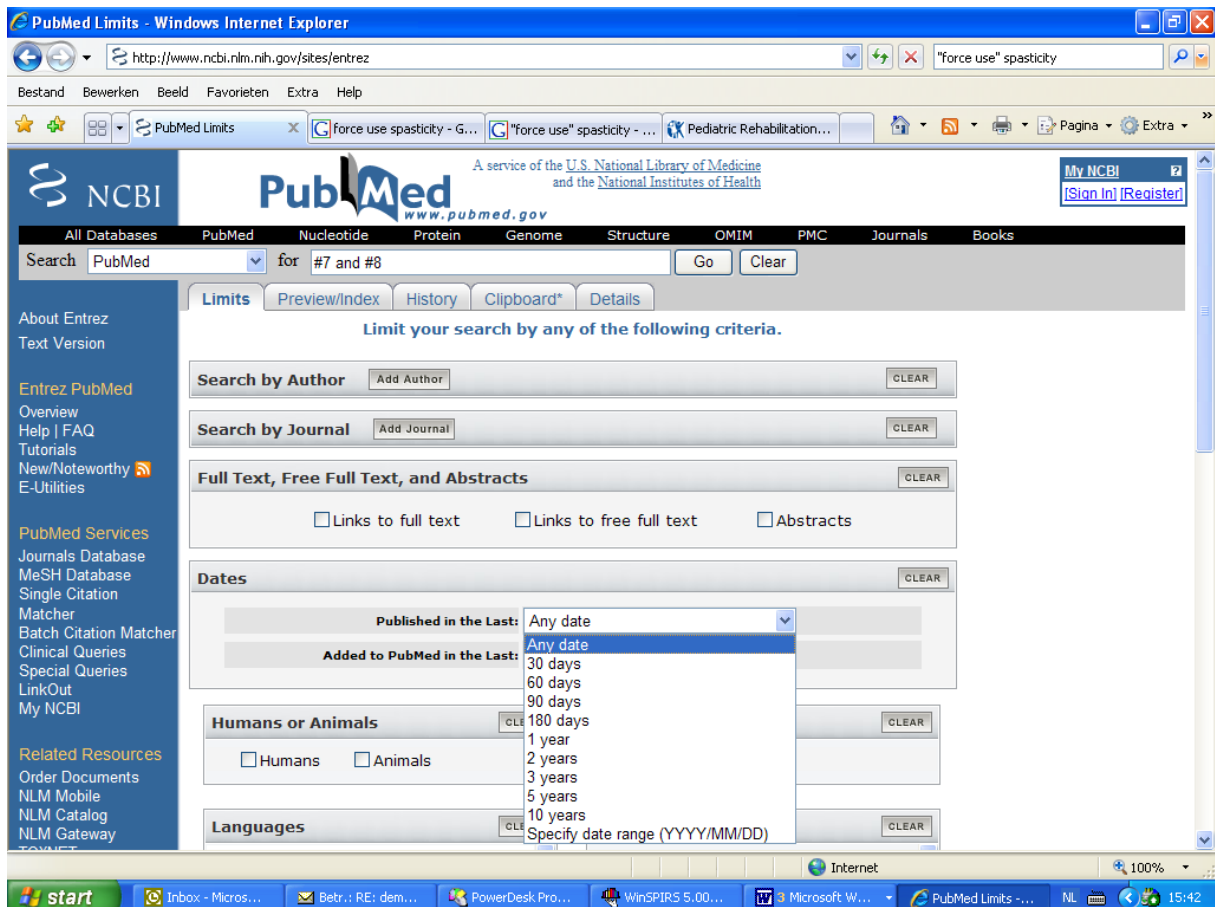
PubMed Limits - Windows Internet Explorer

http://www.ncbi.nlm.nih.gov/sites/entrez

"force use" spasticity

Bestand Bewerken Beeld Favorieten Extra Help

PubMed Limits | force use spasticity - G... | "force use" spasticity - ... | Pediatric Rehabilitation...

Pagina Extra

NCBI

PubMed
www.pubmed.gov

A service of the U.S. National Library of Medicine and the National Institutes of Health

My NCBI
[Sign In] [Register]

All Databases PubMed Nucleotide Protein Genome Structure OMIM PMC Journals Books

Search PubMed for #7 and #8 Go Clear

Limits Preview/Index History Clipboard* Details

Limit your search by any of the following criteria.

About Entrez
Text Version

Entrez PubMed
Overview
Help | FAQ
Tutorials
New/Noteworthy
E-Utilities

PubMed Services
Journals Database
MeSH Database
Single Citation Matcher
Batch Citation Matcher
Clinical Queries
Special Queries
LinkOut
My NCBI

Related Resources
Order Documents
NLM Mobile
NLM Catalog
NLM Gateway

Search by Author Add Author CLEAR

Search by Journal Add Journal CLEAR

Full Text, Free Full Text, and Abstracts CLEAR

Links to full text Links to free full text Abstracts

Dates CLEAR

Published in the Last: Any date

Added to PubMed in the Last:

Any date
30 days
60 days
90 days
180 days
1 year
2 years
3 years
5 years
10 years
Specify date range (YYYY/MM/DD)

Humans or Animals CLEAR

Humans Animals

Languages CLEAR

Internet 100%

start Inbox - Micros... Betr.: RE: dem... PowerDesk Pro... WinSPIRS 5.00... 3 Microsoft W... PubMed Limits -... NL 15:42